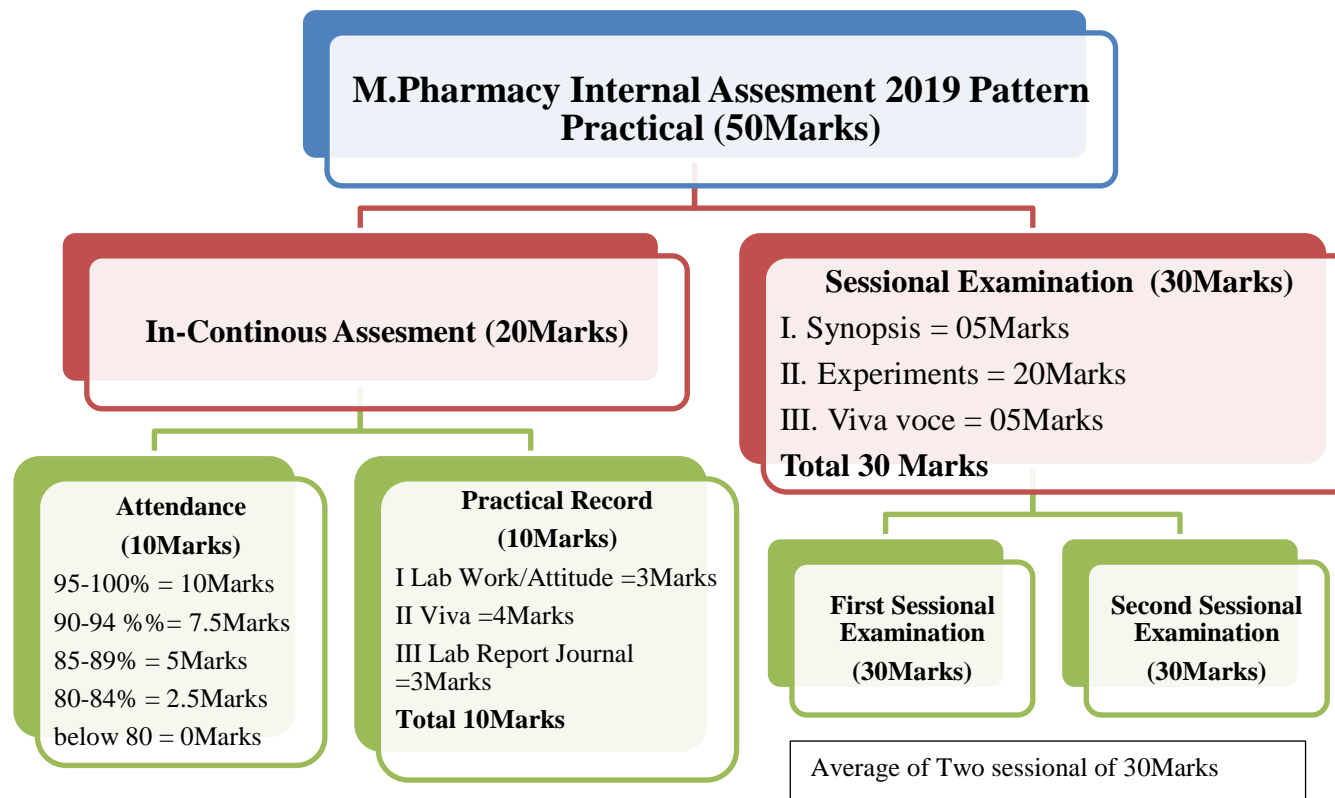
M.Pharmacy Internal Assesment 2019 Pattern Practical (50Marks)

In-Continous Assesment (20Marks)

Sessional Examination (30Marks)
I. Synopsis = 05Marks
II. Experiments = 20Marks
III. Viva voce = 05Marks
Total 30 Marks

Attendance
(10Marks)
95-100% = 10Marks
90-94 %%= 7.5Marks
85-89% = 5Marks
80-84% = 2.5Marks
below 80 = 0Marks

Practical Record
(10Marks)
I Lab Work/Attitude =3Marks
II Viva =4Marks
III Lab Report Journal =3Marks
Total 10Marks

First Sessional Examination
(30Marks)

Second Sessional Examination
(30Marks)

Average of Two sessional of 30Marks